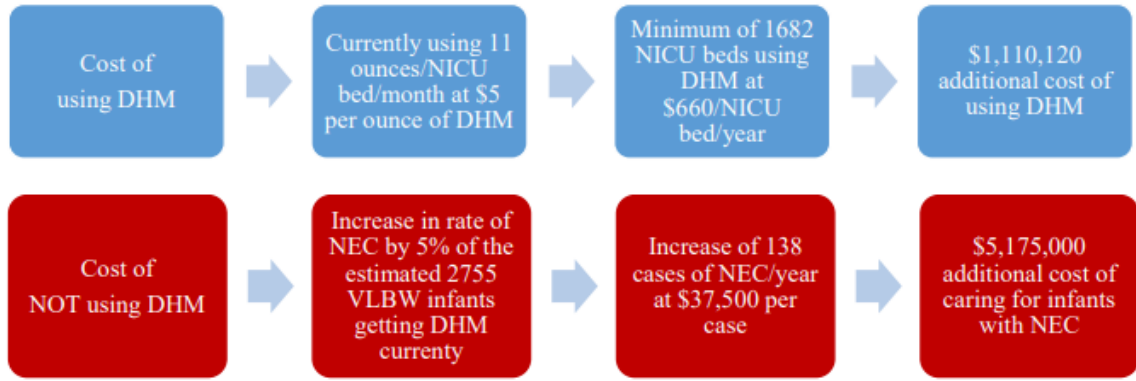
Cost of using DHM

Currently using 11 ounces/NICU bed/month at $5 per ounce of DHM

Minimum of 1682 NICU beds using DHM at $660/NICU bed/year

$1,110,120 additional cost of using DHM

Cost of NOT using DHM

Increase in rate of NEC by 5% of the estimated 2755 VLBW infants getting DHM currenty

Increase of 138 cases of NEC/year at $37,500 per case

$5,175,000 additional cost of caring for infants with NEC